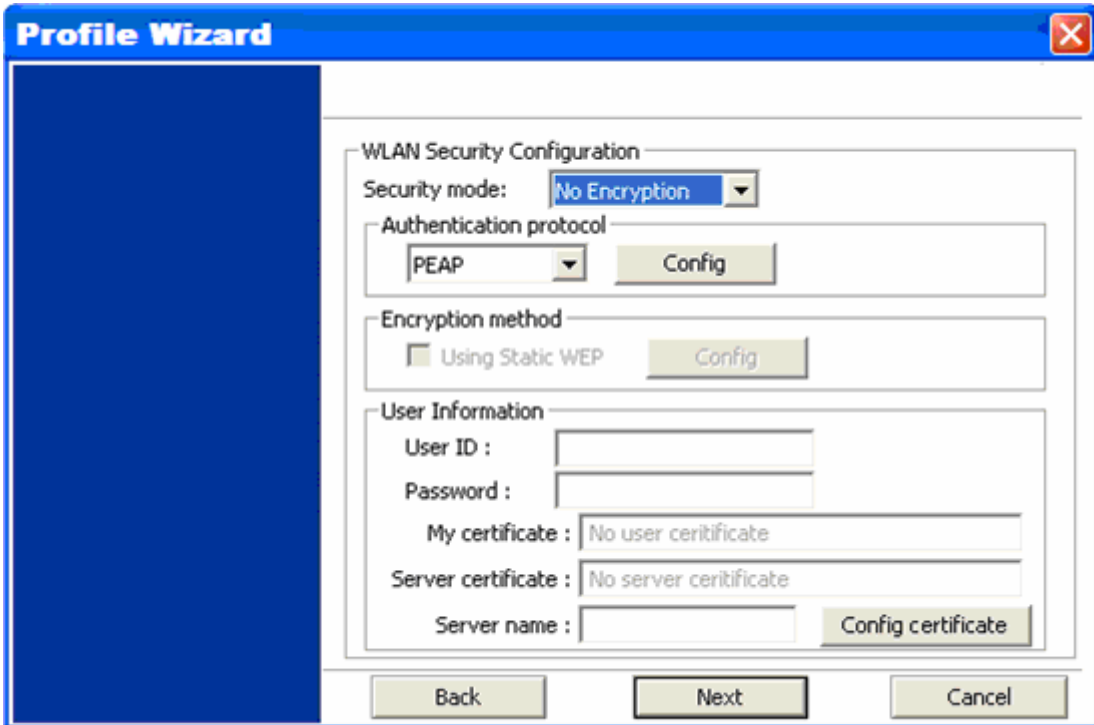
Profile Wizard

WLAN Security Configuration

Security mode: No Encryption

Authentication protocol

PEAP

Config

Encryption method

Using Static WEP

Config

User Information

User ID :

Password :

My certificate : No user ceritificate

Server certificate : No server ceritificate

Server name :

Config certificate

Back

Next

Cancel